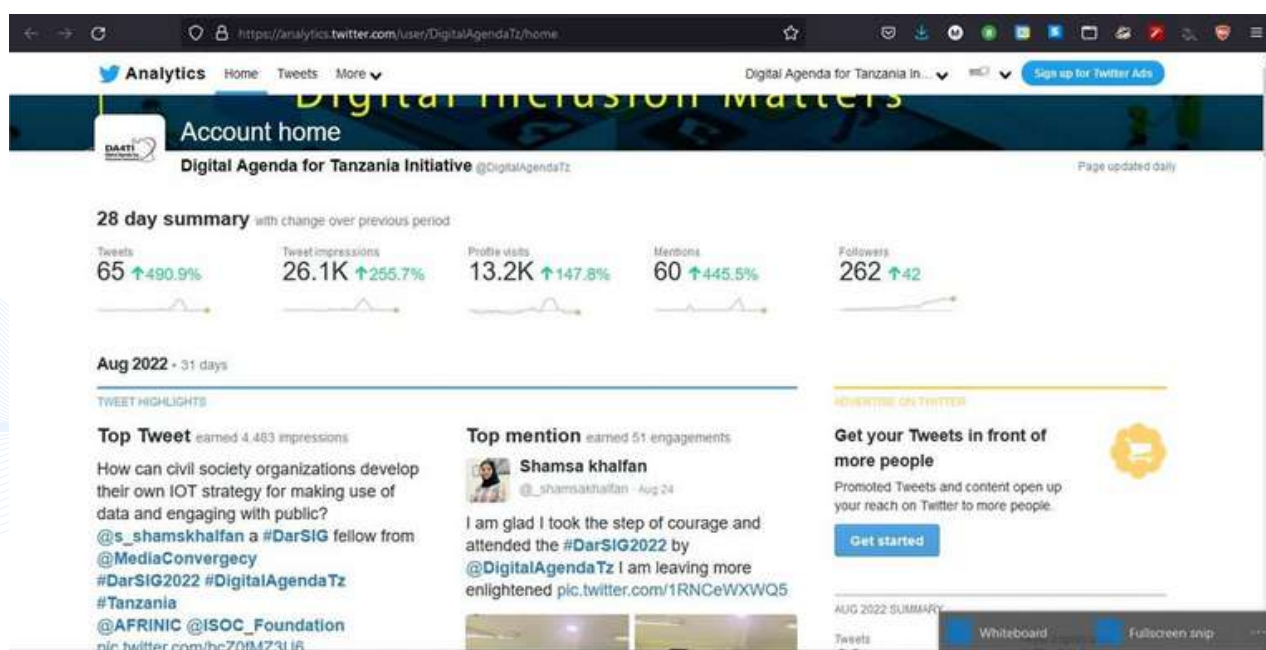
https://analytics.twitter.com/user/DigitalAgendaTz/home

Analytics Home Tweets More

Digital Agenda for Tanzania In... Sign up for Twitter Ads

Digital Inclusion Matters

DA4TI

Account home

Digital Agenda for Tanzania Initiative @DigitalAgendaTz

Page updated daily

28 day summary with change over previous period

Tweets
65 ↑490.9%

Tweet impressions
26.1K ↑255.7%

Profile visits
13.2K ↑147.8%

Mentions
60 ↑445.5%

Followers
262 ↑42

Aug 2022 - 31 days

TWEET HIGHLIGHTS

Top Tweet earned 4,483 impressions

How can civil society organizations develop their own IOT strategy for making use of data and engaging with public? @s_shamskhalfan a #DarSIG fellow from @MediaConvergecy #DarSIG2022 #DigitalAgendaTz #Tanzania @AFRINIC @ISOC_Foundation pic.twitter.com/bcZ0fMZ3U6

Top mention earned 51 engagements

Shamsa khalfan
@_shamsakhalfan · Aug 24

I am glad I took the step of courage and attended the #DarSIG2022 by @DigitalAgendaTz I am leaving more enlightened pic.twitter.com/1RNCeWXWQ5

ADVERTISE ON TWITTER

Get your Tweets in front of more people

Promoted Tweets and content open up your reach on Twitter to more people.

Get started

AUG 2022 SUMMARY

Tweets

Whiteboard

Fullscreen snip